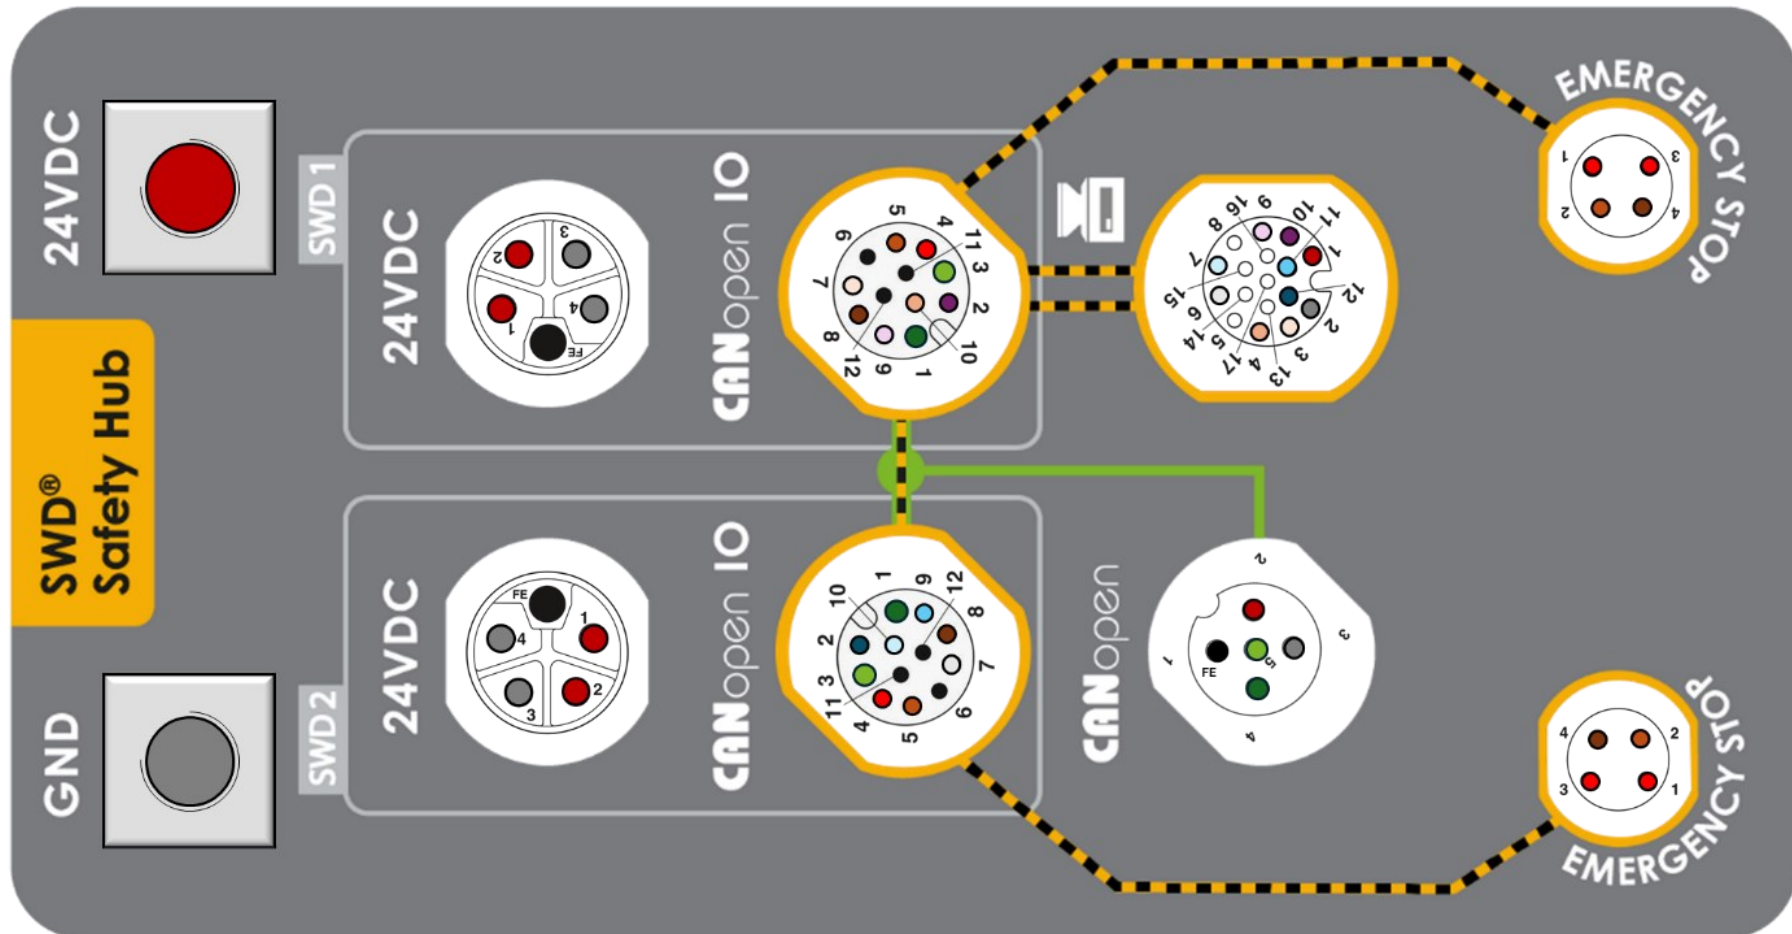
24VDC

GND

SWD®
Safety Hub

SWD 1

24VDC

3
2
1
4
FE

CANopen IO

5
4
11
3
6
7
2
8
10
12
9
1

9
16
8
10
11
7
1
15
6
12
14
2
5
4
17
3
13

EMERGENCY STOP

1
3
2
4

SWD 2

24VDC

FE
1
4
2
3

CANopen IO

10
1
9
12
8
2
3
7
11
4
5
6

CANopen

2
1
FE
5
3
4

EMERGENCY STOP

4
2
3
1